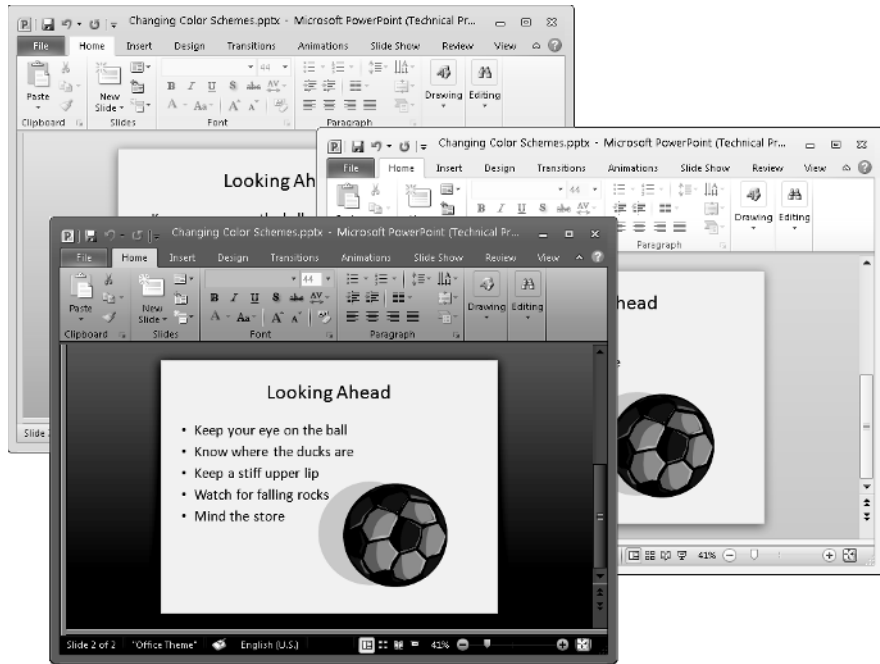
Changing Color Schemes.pptx - Microsoft PowerPoint (Technical Pr...

File Home Insert Design Transitions Animations Slide Show Review View

Paste New Slide Drawing Editing

Clipboard Slides Font Paragraph

Looking Ah

Slide

Changing Color Schemes.pptx - Microsoft PowerPoint (Technical Pr...

File Home Insert Design Transitions Animations Slide Show Review View

Drawing Editing

Paragraph

head

41%

Changing Color Schemes.pptx - Microsoft PowerPoint (Technical Pr...

File Home Insert Design Transitions Animations Slide Show Review View

Paste New Slide 44 Drawing Editing

Clipboard Slides Font Paragraph

Looking Ahead

• Keep your eye on the ball
• Know where the ducks are
• Keep a stiff upper lip
• Watch for falling rocks
• Mind the store

Slide 2 of 2 "Office Theme" English (U.S.) 41%